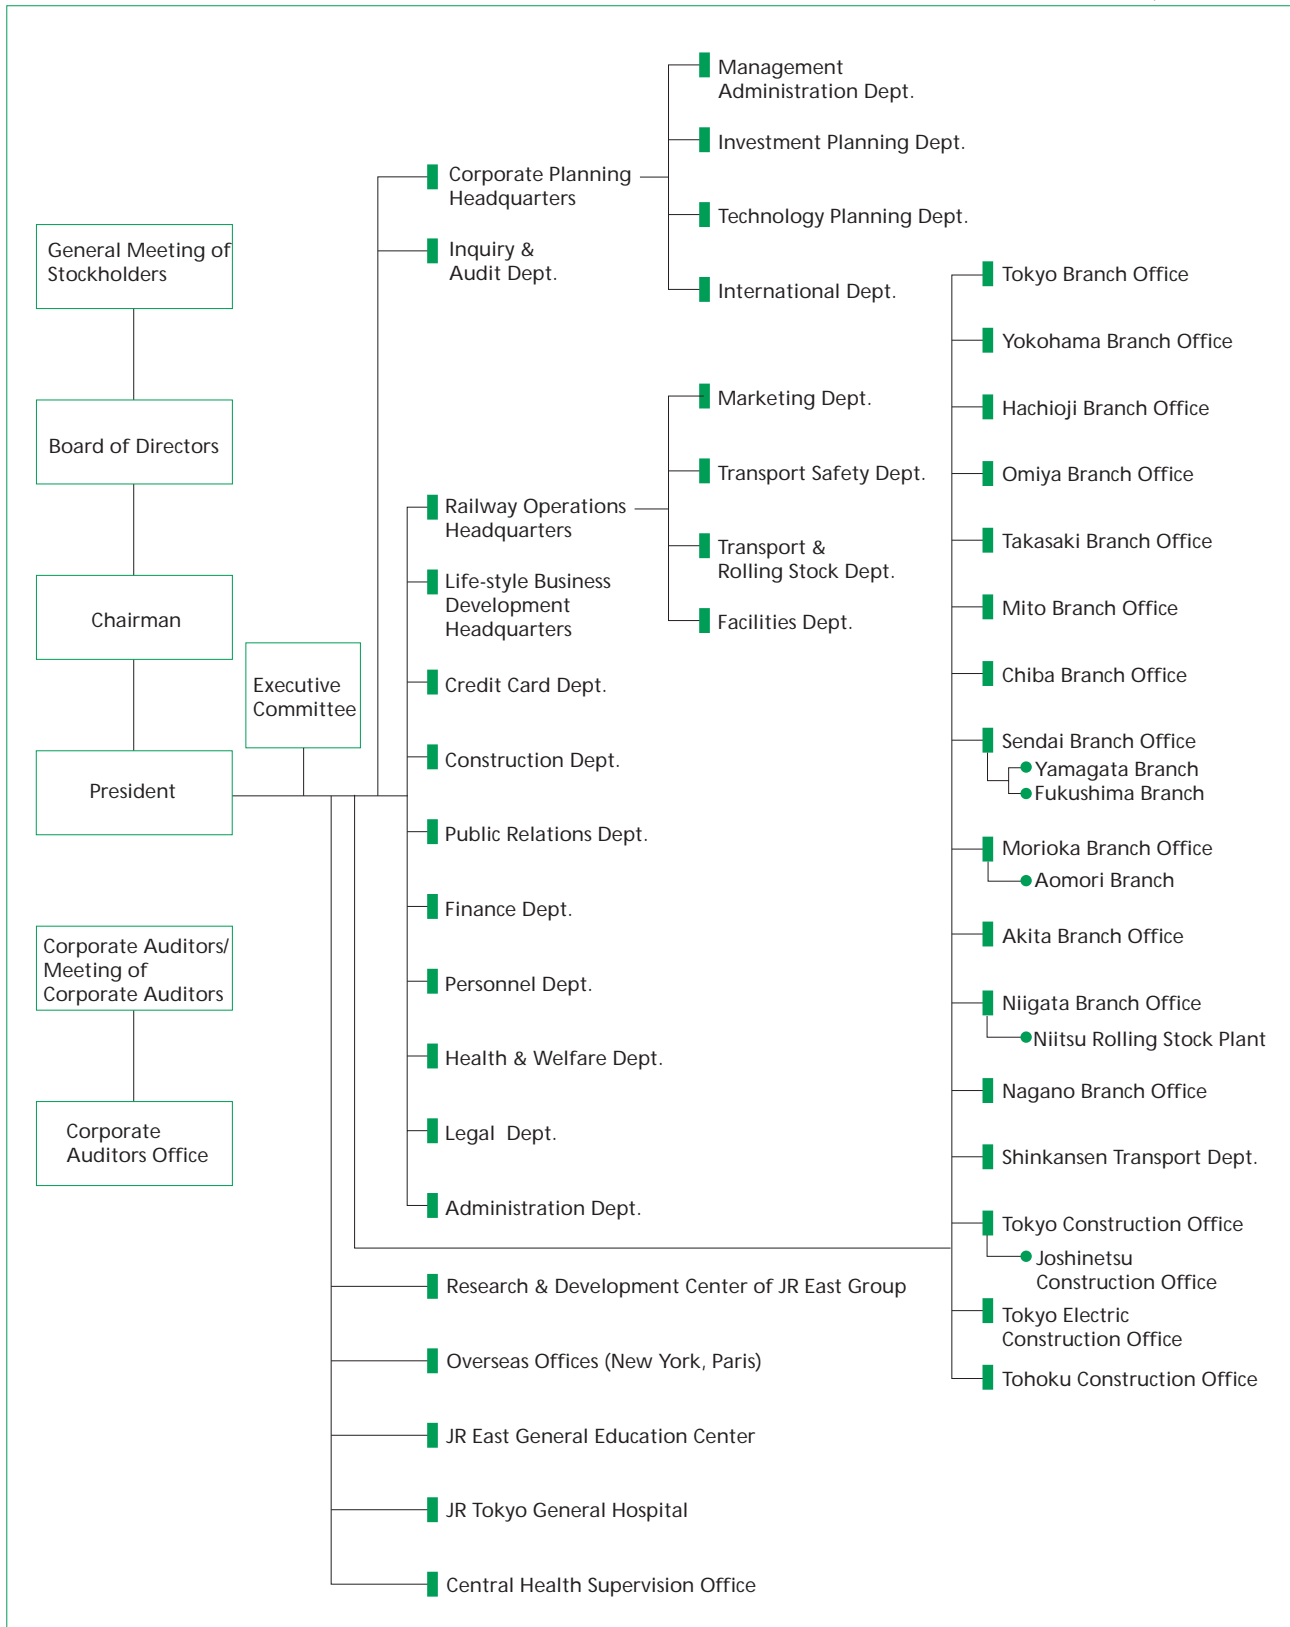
General Meeting of Stockholders

Board of Directors

Chairman

President

Executive Committee

Corporate Auditors/ Meeting of Corporate Auditors

Corporate Auditors Office

Corporate Planning Headquarters

Management Administration Dept.

Investment Planning Dept.

Technology Planning Dept.

International Dept.

Inquiry & Audit Dept.

Railway Operations Headquarters

Marketing Dept.

Transport Safety Dept.

Transport & Rolling Stock Dept.

Facilities Dept.

Life-style Business Development Headquarters

Credit Card Dept.

Construction Dept.

Public Relations Dept.

Finance Dept.

Personnel Dept.

Health & Welfare Dept.

Legal Dept.

Administration Dept.

Tokyo Branch Office

Yokohama Branch Office

Hachioji Branch Office

Omiya Branch Office

Takasaki Branch Office

Mito Branch Office

Chiba Branch Office

Sendai Branch Office

Yamagata Branch

Fukushima Branch

Morioka Branch Office

Aomori Branch

Akita Branch Office

Niigata Branch Office

Niitsu Rolling Stock Plant

Nagano Branch Office

Shinkansen Transport Dept.

Tokyo Construction Office

Joshinetsu Construction Office

Tokyo Electric Construction Office

Tohoku Construction Office

Research & Development Center of JR East Group

Overseas Offices (New York, Paris)

JR East General Education Center

JR Tokyo General Hospital

Central Health Supervision Office